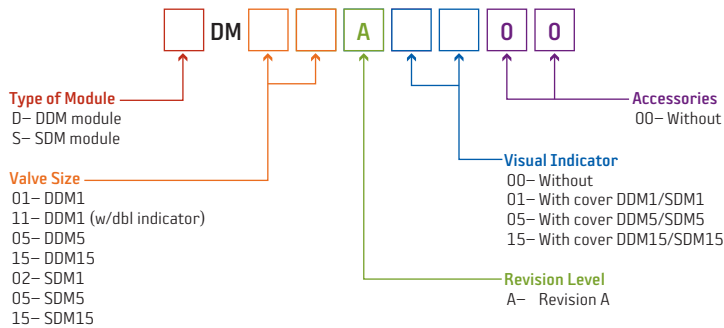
DM A 0 0

Type of Module
D– DDM module
S– SDM module

Valve Size
01– DDM1
11– DDM1 (w/dbl indicator)
05– DDM5
15– DDM15
02– SDM1
05– SDM5
15– SDM15

Accessories
00– Without

Visual Indicator
00– Without
01– With cover DDM1/SDM1
05– With cover DDM5/SDM5
15– With cover DDM15/SDM15

Revision Level
A– Revision A